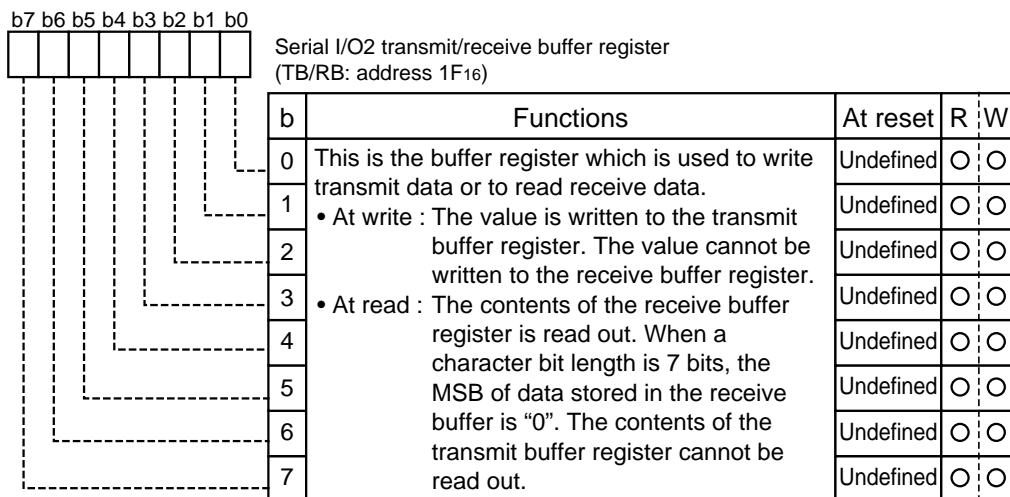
b7 b6 b5 b4 b3 b2 b1 b0

Serial I/O2 transmit/receive buffer register (TB/RB: address $1F_{16}$)

| b | Functions | At reset | R | W |
|---|---|---|---|---|
| 0 | This is the buffer register which is used to write transmit data or to read receive data. • At write : The value is written to the transmit buffer register. The value cannot be written to the receive buffer register. • At read : The contents of the receive buffer register is read out. When a character bit length is 7 bits, the MSB of data stored in the receive buffer is “0”. The contents of the transmit buffer register cannot be read out. | Undefined | O | O |
| 1 | | Undefined | O | O |
| 2 | | Undefined | O | O |
| 3 | | Undefined | O | O |
| 4 | | Undefined | O | O |
| 5 | | Undefined | O | O |
| 6 | | Undefined | O | O |
| 7 | | Undefined | O | O |